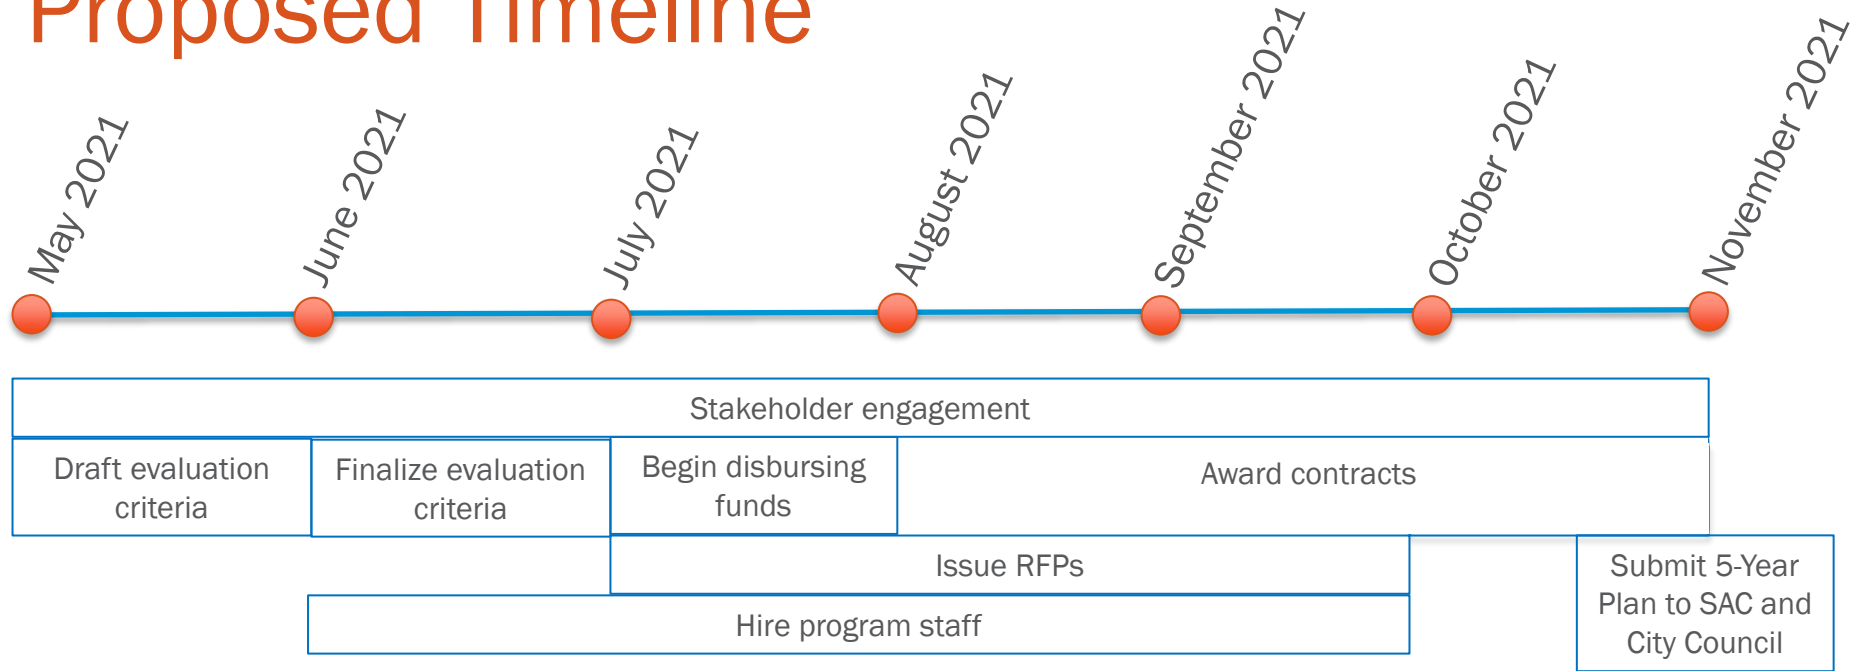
Proposed Timeline

May 2021

June 2021

July 2021

August 2021

September 2021

October 2021

November 2021

Stakeholder engagement

Draft evaluation criteria

Finalize evaluation criteria

Begin disbursing funds

Award contracts

Issue RFPs

Hire program staff

Submit 5-Year Plan to SAC and City Council